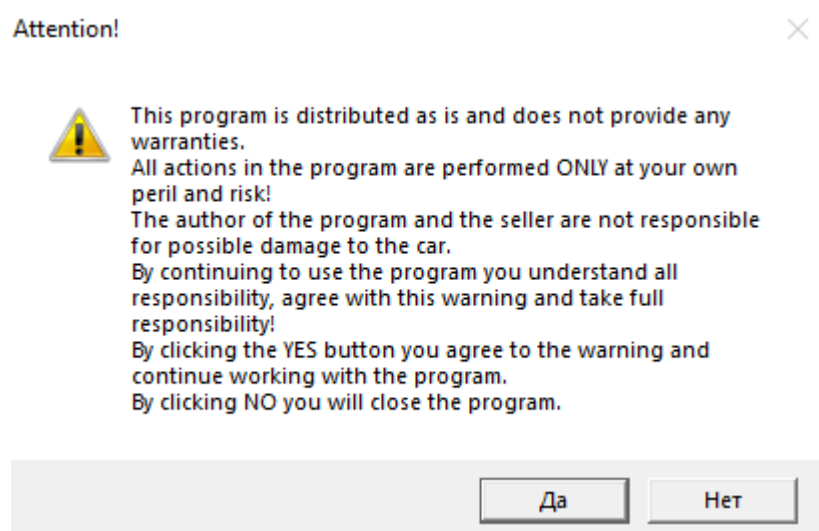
Attention!

This program is distributed as is and does not provide any warranties.
All actions in the program are performed ONLY at your own peril and risk!
The author of the program and the seller are not responsible for possible damage to the car.
By continuing to use the program you understand all responsibility, agree with this warning and take full responsibility!
By clicking the YES button you agree to the warning and continue working with the program.
By clicking NO you will close the program.

Да

Нет